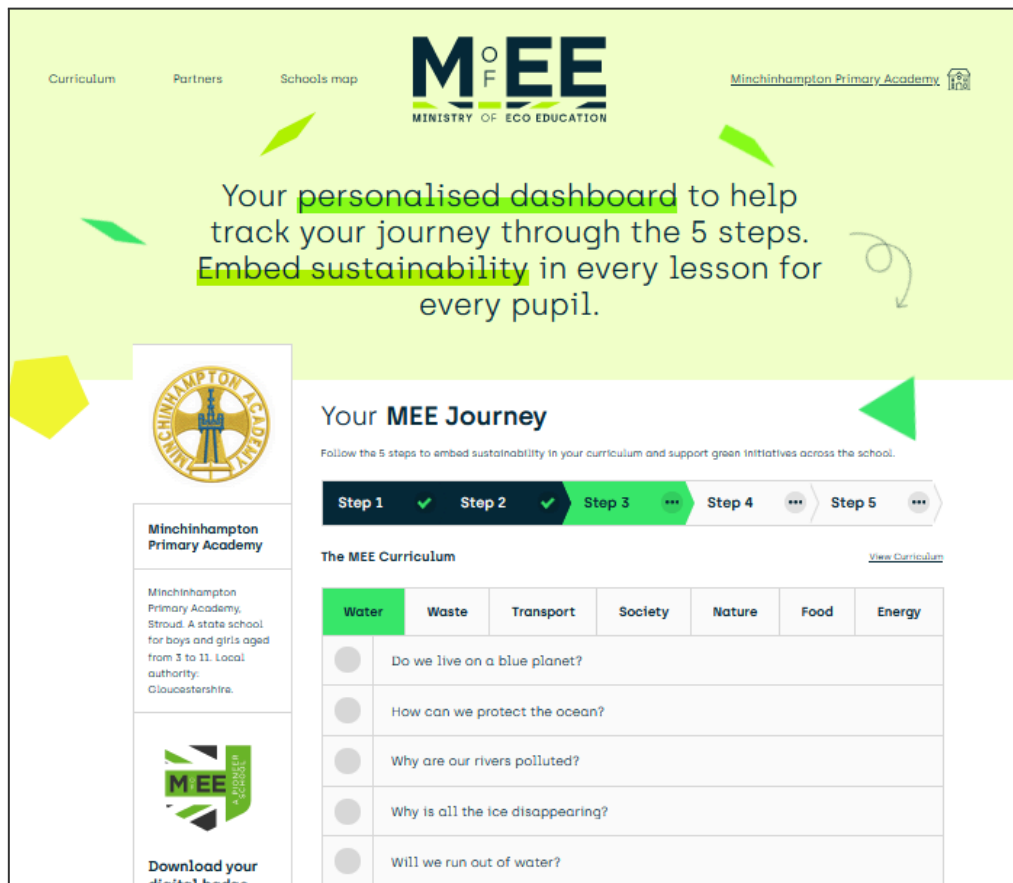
Curriculum Partners Schools map

MOFEE
MINISTRY OF ECO EDUCATION

Minchinhampton Primary Academy

Your personalised dashboard to help track your journey through the 5 steps. Embed sustainability in every lesson for every pupil.

MINCHINHAMPTON ACADEMY

Minchinhampton Primary Academy

Minchinhampton Primary Academy, Stroud. A state school for boys and girls aged from 3 to 11. Local authority: Gloucestershire.

MEE A PIONEER SCHOOL

Download your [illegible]

Your MEE Journey

Follow the 5 steps to embed sustainability in your curriculum and support green initiatives across the school.

Step 1 ✓ Step 2 ✓ Step 3 ••• Step 4 ••• Step 5 •••

The MEE Curriculum

View Curriculum

| Water | Waste | Transport | Society | Nature | Food | Energy |
|---|---|---|---|---|---|---|

Do we live on a blue planet?

How can we protect the ocean?

Why are our rivers polluted?

Why is all the ice disappearing?

Will we run out of water?